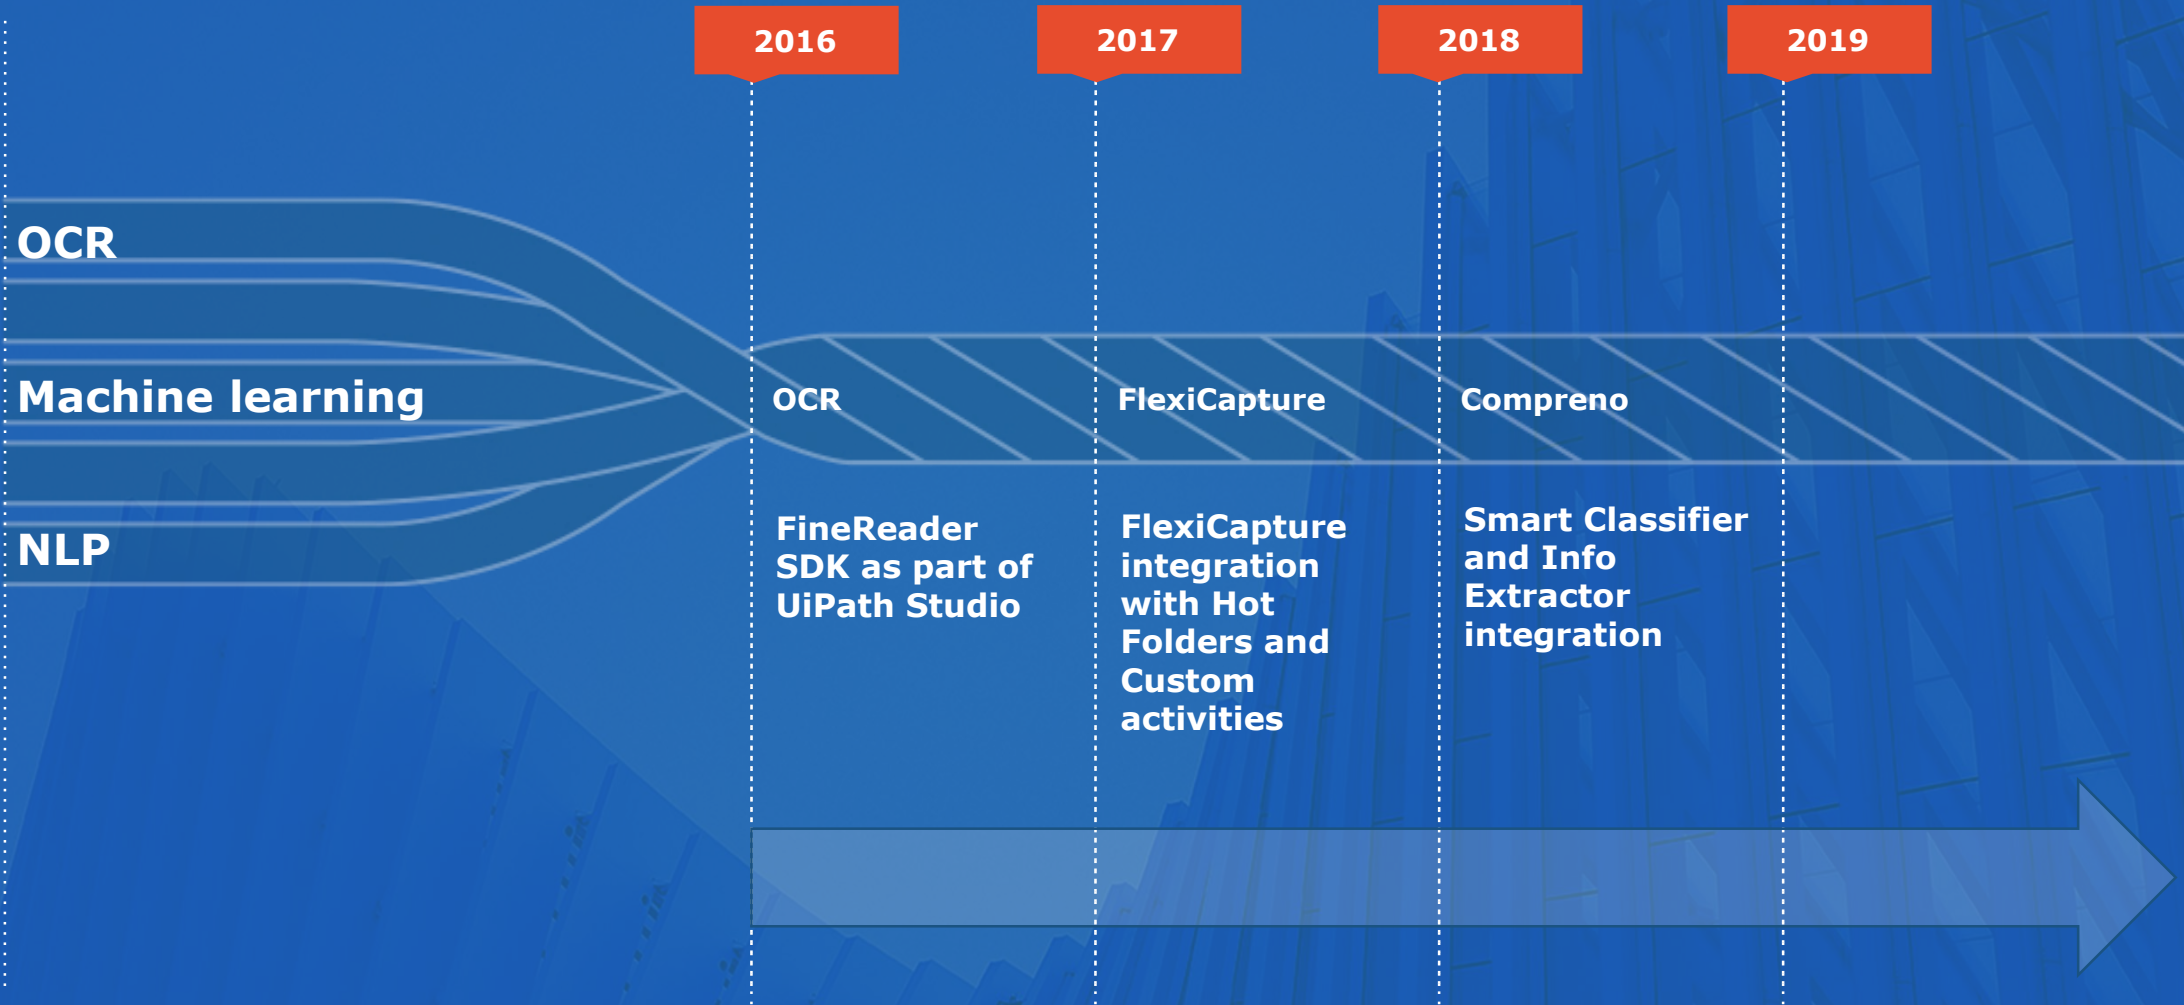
2016

2017

2018

2019

OCR

Machine learning

NLP

OCR

FlexiCapture

Compreno

FineReader SDK as part of UiPath Studio

FlexiCapture integration with Hot Folders and Custom activities

Smart Classifier and Info Extractor integration